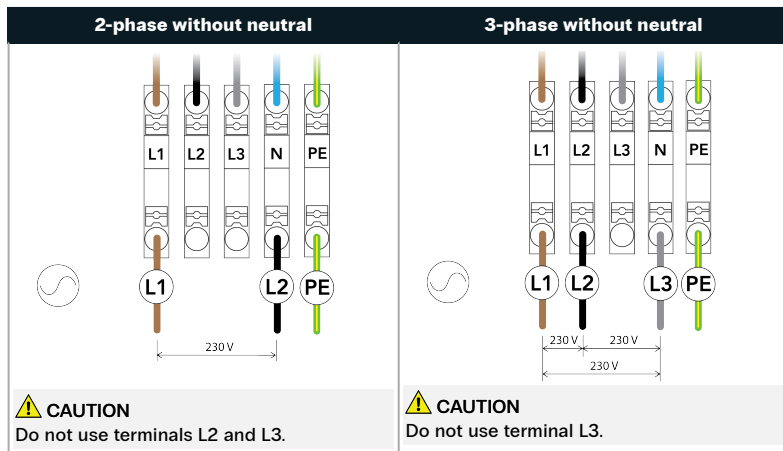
2-phase without neutral

L1 L2 L3 N PE

L1 L2 PE

230 V

CAUTION
Do not use terminals L2 and L3.

3-phase without neutral

L1 L2 L3 N PE

L1 L2 L3 PE

230 V 230 V
230 V

CAUTION
Do not use terminal L3.